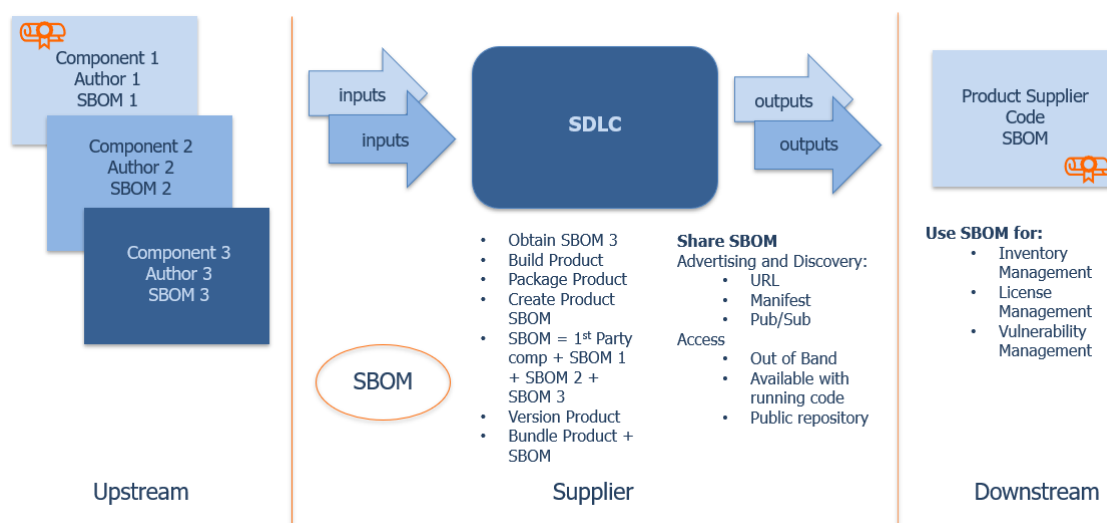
Component 1
Author 1
SBOM 1

Component 2
Author 2
SBOM 2

Component 3
Author 3
SBOM 3

SBOM

Upstream

inputs

inputs

SDLC

outputs

outputs

- Obtain SBOM 3
- Build Product
- Package Product
- Create Product SBOM
- SBOM = 1$^{st}$ Party comp + SBOM 1 + SBOM 2 + SBOM 3
- Version Product
- Bundle Product + SBOM

**Share SBOM**
Advertising and Discovery:
- URL
- Manifest
- Pub/Sub

Access
- Out of Band
- Available with running code
- Public repository

Supplier

Product Supplier
Code
SBOM

**Use SBOM for:**
- Inventory Management
- License Management
- Vulnerability Management

Downstream